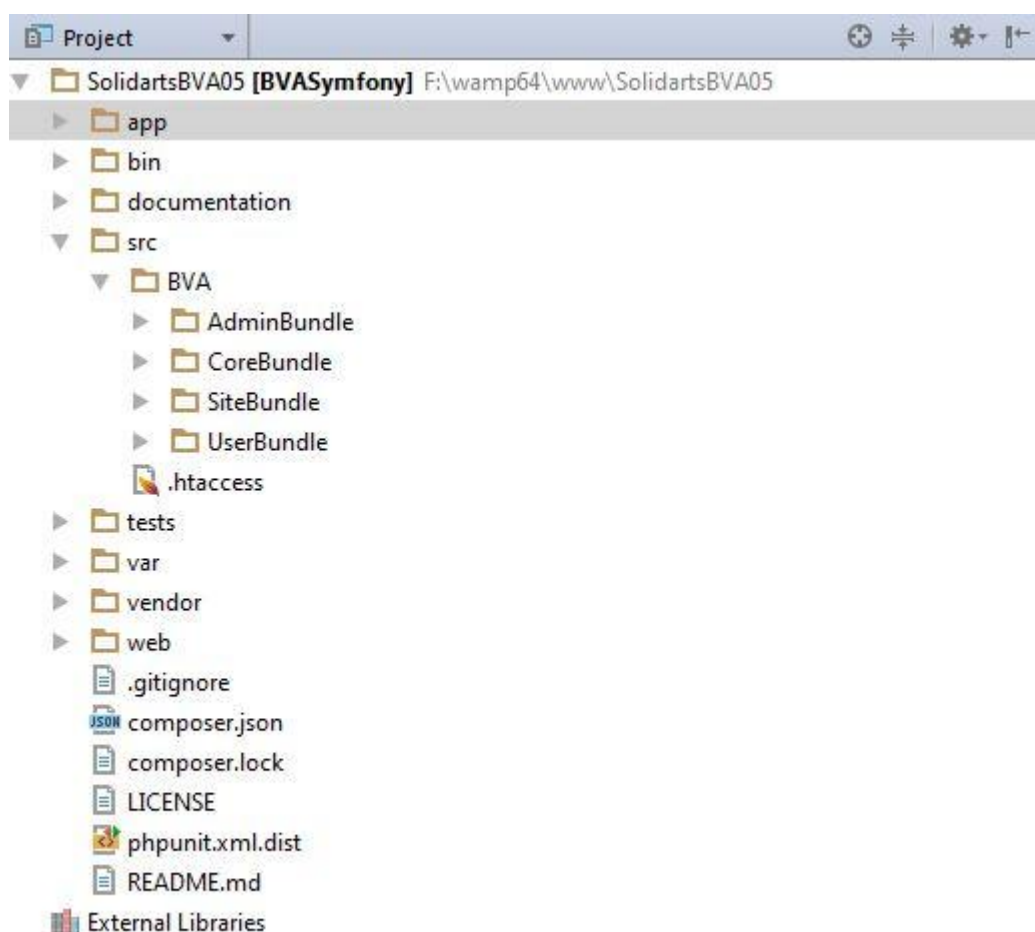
Project

SolidartsBVA05 [BVASymfony] F:\wamp64\www\SolidartsBVA05

app

bin

documentation

src

BVA

AdminBundle

CoreBundle

SiteBundle

UserBundle

.htaccess

tests

var

vendor

web

.gitignore

JSON composer.json

composer.lock

LICENSE

phpunit.xml.dist

README.md

External Libraries